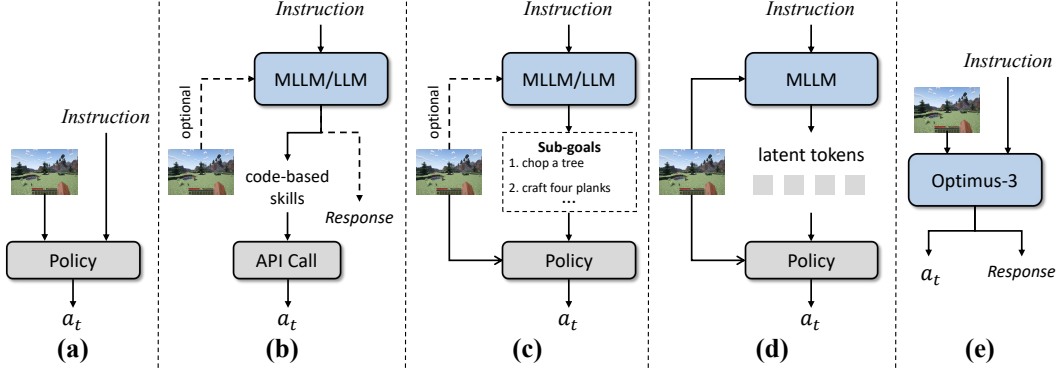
Instruction

Policy

$a_t$

(a)

Instruction

optional

MLLM/LLM

code-based skills

Response

API Call

$a_t$

(b)

Instruction

optional

MLLM/LLM

Sub-goals
1. chop a tree
2. craft four planks
...

Policy

$a_t$

(c)

Instruction

MLLM

latent tokens

Policy

$a_t$

(d)

Instruction

Optimus-3

$a_t$

Response

(e)